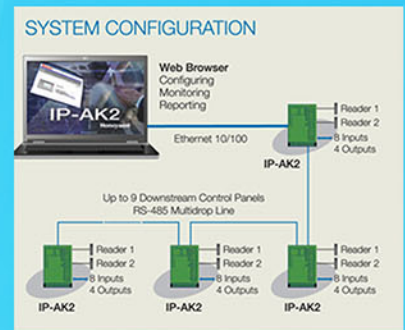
SYSTEM CONFIGURATION

IP-AK2
Honeywell

Web Browser
Configuring
Monitoring
Reporting

Ethernet 10/100

Reader 1
Reader 2
8 Inputs
4 Outputs
IP-AK2

Up to 9 Downstream Control Panels
RS-485 Multidrop Line

Reader 1
Reader 2
8 Inputs
4 Outputs
IP-AK2

Reader 1
Reader 2
8 Inputs
4 Outputs
IP-AK2

Reader 1
Reader 2
8 Inputs
4 Outputs
IP-AK2